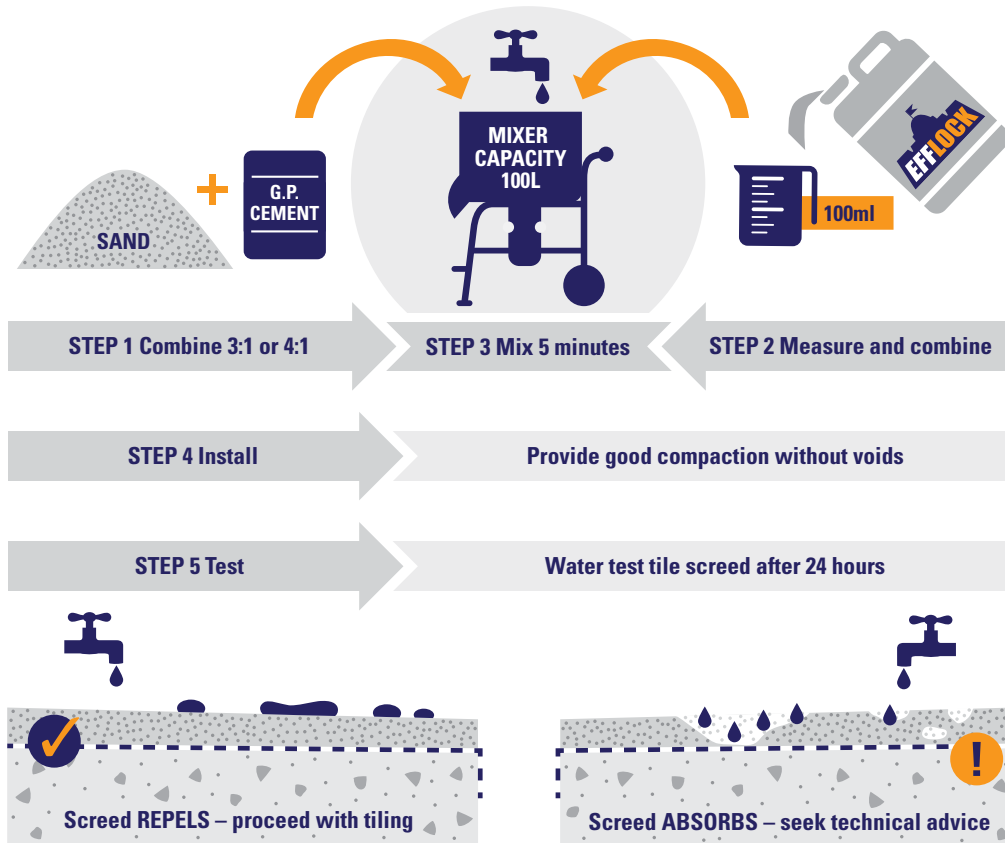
SAND

G.P. CEMENT

MIXER CAPACITY 100L

EFFLOCK

100ml

STEP 1 Combine 3:1 or 4:1

STEP 3 Mix 5 minutes

STEP 2 Measure and combine

STEP 4 Install

Provide good compaction without voids

STEP 5 Test

Water test tile screed after 24 hours

Screed REPELS – proceed with tiling

!

Screed ABSORBS – seek technical advice